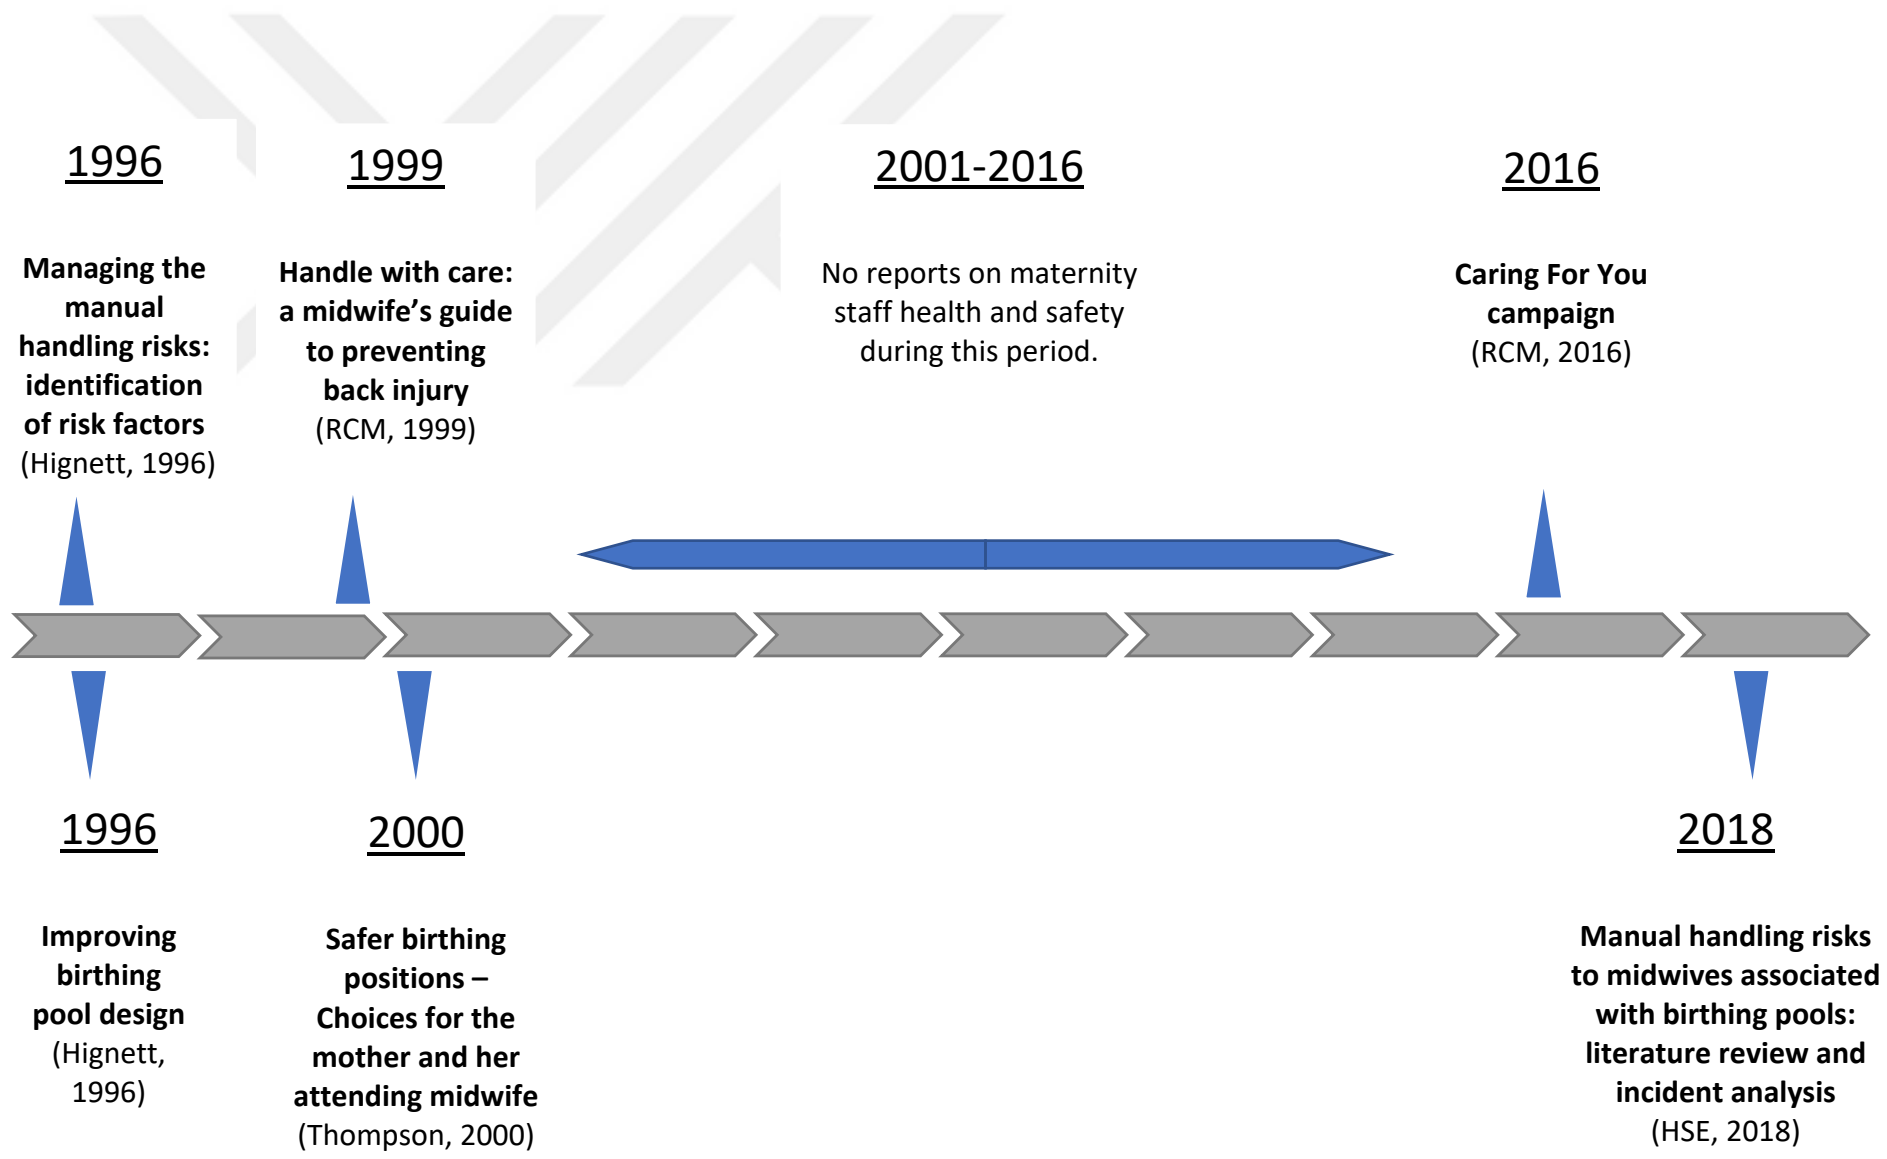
1996

**Managing the manual handling risks: identification of risk factors** (Hignett, 1996)

1999

**Handle with care: a midwife's guide to preventing back injury** (RCM, 1999)

2001-2016

No reports on maternity staff health and safety during this period.

2016

**Caring For You campaign** (RCM, 2016)

1996

**Improving birthing pool design** (Hignett, 1996)

2000

**Safer birthing positions – Choices for the mother and her attending midwife** (Thompson, 2000)

2018

**Manual handling risks to midwives associated with birthing pools: literature review and incident analysis** (HSE, 2018)